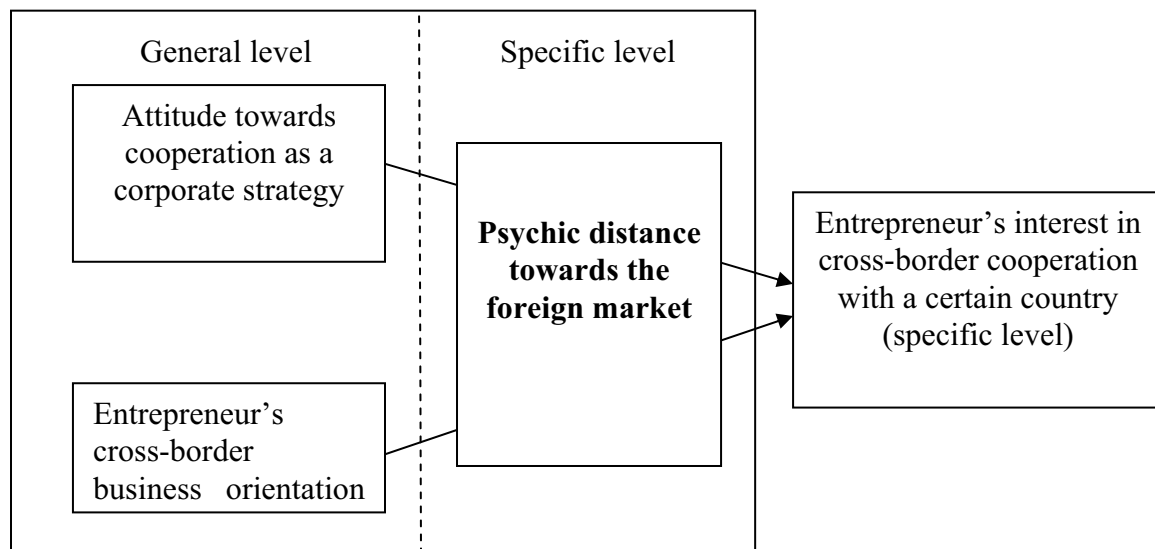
General level

Specific level

Attitude towards cooperation as a corporate strategy

Entrepreneur's cross-border business orientation

**Psychic distance towards the foreign market**

Entrepreneur's interest in cross-border cooperation with a certain country (specific level)